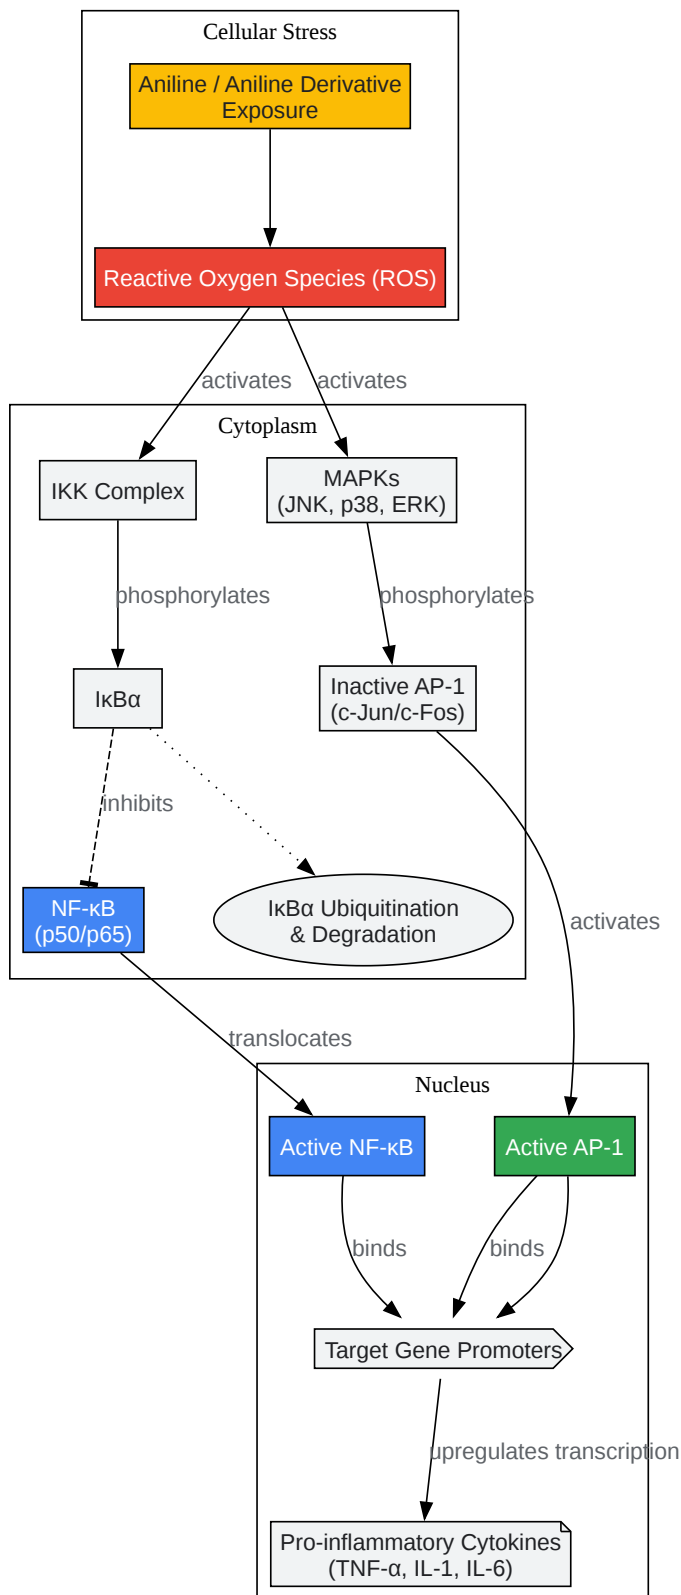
Cellular Stress

Aniline / Aniline Derivative Exposure

Reactive Oxygen Species (ROS)

activates

activates

Cytoplasm

IKK Complex

MAPKs
(JNK, p38, ERK)

phosphorylates

phosphorylates

IκBα

Inactive AP-1
(c-Jun/c-Fos)

inhibits

NF-κB
(p50/p65)

IκBα Ubiquitination & Degradation

activates

translocates

Nucleus

Active NF-κB

Active AP-1

binds

binds

Target Gene Promoters

upregulates transcription

Pro-inflammatory Cytokines
(TNF-α, IL-1, IL-6)